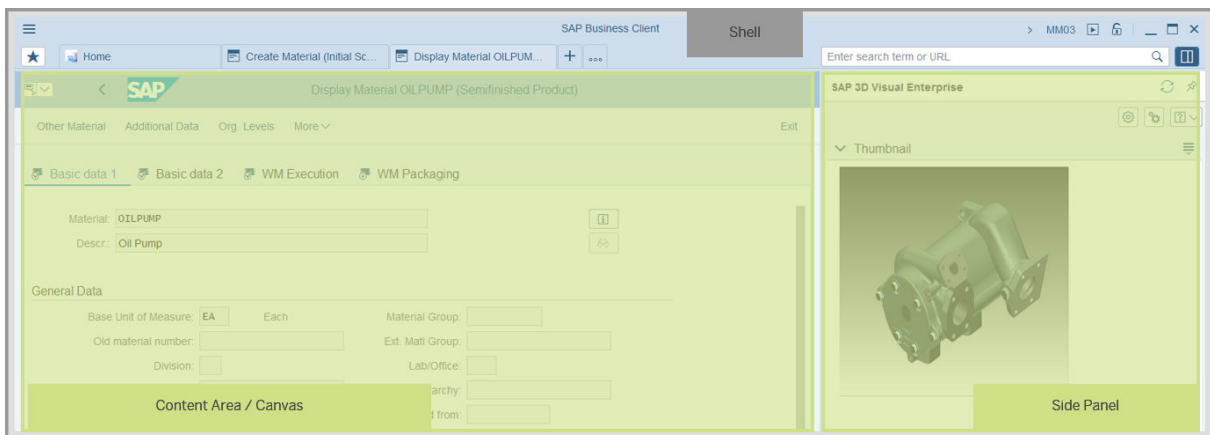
SAP Business Client

Shell

MM03

Home | Create Material (Initial Sc... | Display Material OILPUM... | + | ...

Enter search term or URL

SAP

Display Material OILPUMP (Semifinished Product)

Other Material Additional Data Org. Levels More

Exit

Basic data 1 Basic data 2 WM Execution WM Packaging

Material: OILPUMP

Descr.: Oil Pump

General Data

Base Unit of Measure: EA Each

Material Group:

Old material number:

Ext. Matl Group:

Division:

Lab/Office:

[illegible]archy:

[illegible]d from:

Content Area / Canvas

SAP 3D Visual Enterprise

Thumbnail

Side Panel